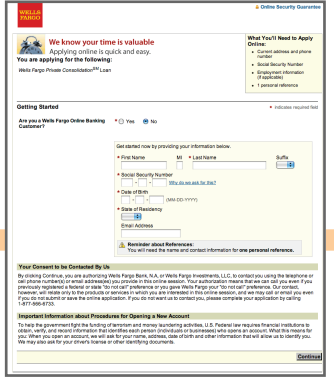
WELLS FARGO

Online Security Guarantee

We know your time is valuable
Applying online is quick and easy.
You are applying for the following:

Wells Fargo Private Consolidation$^{SM}$ Loan

What You'll Need to Apply Online:
• Current address and phone number
• Social Security Number
• Employment information (if applicable)
• 1 personal reference

Getting Started

* indicates required field

Are you a Wells Fargo Online Banking Customer?
Yes No

Get started now by providing your information below.

* First Name
MI
* Last Name
Suffix

* Social Security Number
Why do we ask for this?

* Date of Birth
(MM-DD-YYYY)

* State of Residency

Email Address

Reminder about References:
You will need the name and contact information for one personal reference.

Your Consent to be Contacted By Us

By clicking Continue, you are authorizing Wells Fargo Bank, N.A., or Wells Fargo Investments, LLC, to contact you using the telephone or cell phone number(s) or email address(es) you provide in this online session. Your authorization means that we can call you even if you previously registered a federal or state "do not call" preference or you gave Wells Fargo your "do not call" preference. Our contact, however, will relate only to the products or services in which you are interested in this online session, and we may call or email you even if you do not submit or save the online application. If you do not want us to contact you, please complete your application by calling 1-877-666-8733.

Important Information about Procedures for Opening a New Account

To help the government fight the funding of terrorism and money laundering activities, U.S. Federal law requires financial institutions to obtain, verify, and record information that identifies each person (individuals or businesses) who opens an account. What this means for you: When you open an account, we will ask for your name, address, date of birth and other information that will allow us to identify you. We may also ask for your driver's license or other identifying documents.

Continue